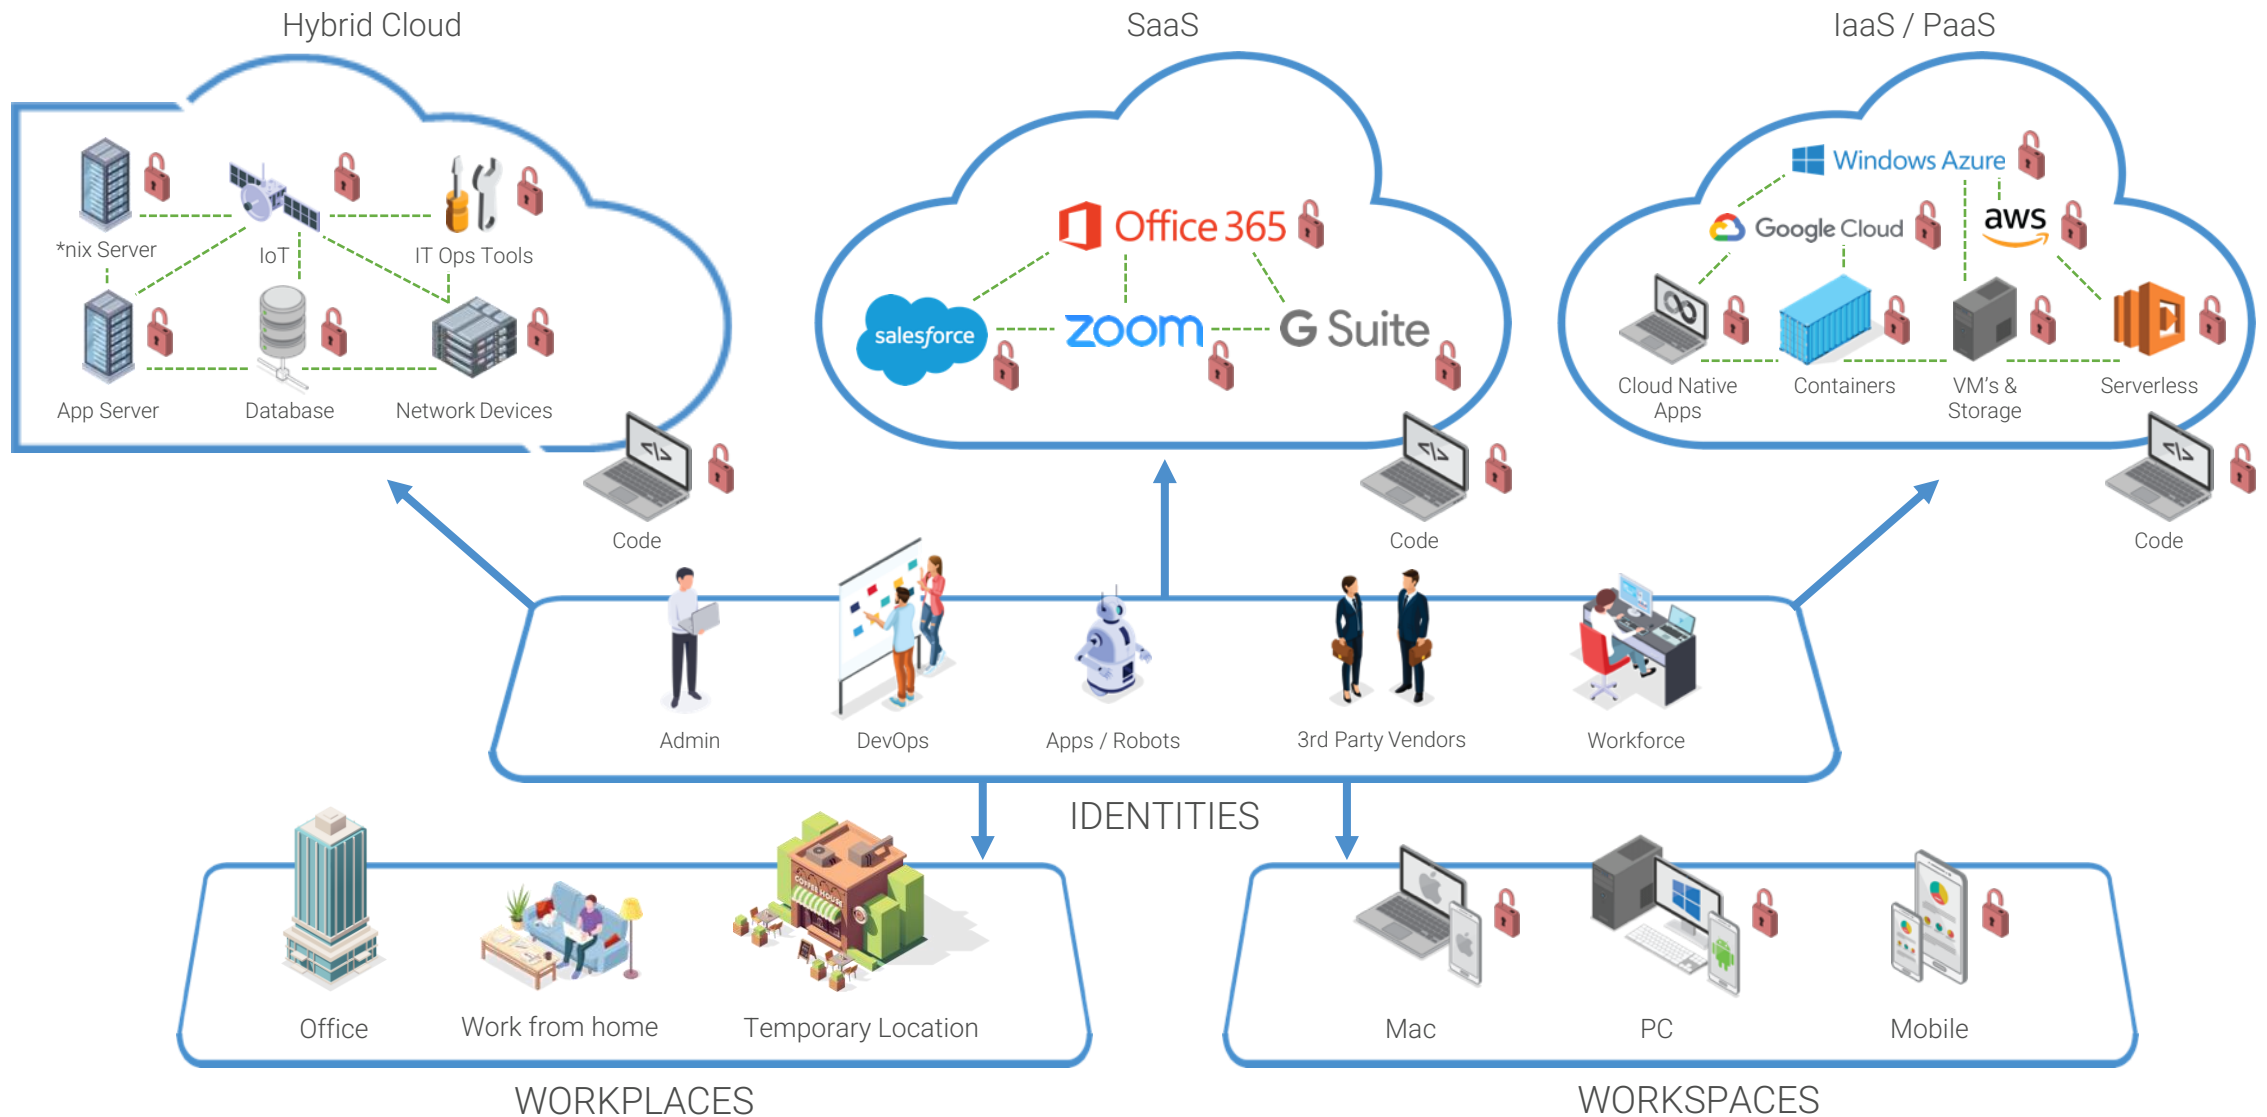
Hybrid Cloud

SaaS

IaaS / PaaS

*nix Server

IoT

IT Ops Tools

App Server

Database

Network Devices

Code

Office 365

salesforce

zoom

G Suite

Code

Windows Azure

Google Cloud

aws

Cloud Native Apps

Containers

VM's & Storage

Serverless

Code

Admin

DevOps

Apps / Robots

3rd Party Vendors

Workforce

IDENTITIES

Office

Work from home

Temporary Location

WORKPLACES

Mac

PC

Mobile

WORKSPACES